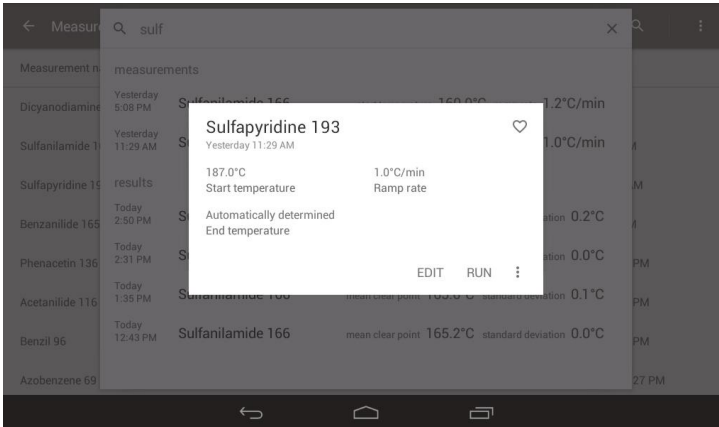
Measur

sulf

Measurement n

Dicyanodiamine

Sulfanilamide 1

Sulfapyridine 1

Benzanilide 165

Phenacetin 136

Acetanilide 116

Benzil 96

Azobenzene 69

measurements

Yesterday 5:08 PM Sulfanilamide 166 160.0°C 1.2°C/min

Yesterday 11:29 AM S 1.0°C/min

results

Today 2:50 PM S deviation 0.2°C

Today 2:31 PM S deviation 0.0°C

Today 1:35 PM Sulfanilamide 166 mean clear point 165.6°C standard deviation 0.1°C

Today 12:43 PM Sulfanilamide 166 mean clear point 165.2°C standard deviation 0.0°C

Sulfapyridine 193
Yesterday 11:29 AM

187.0°C
Start temperature

1.0°C/min
Ramp rate

Automatically determined
End temperature

EDIT RUN

M

M

M

PM

PM

PM

27 PM